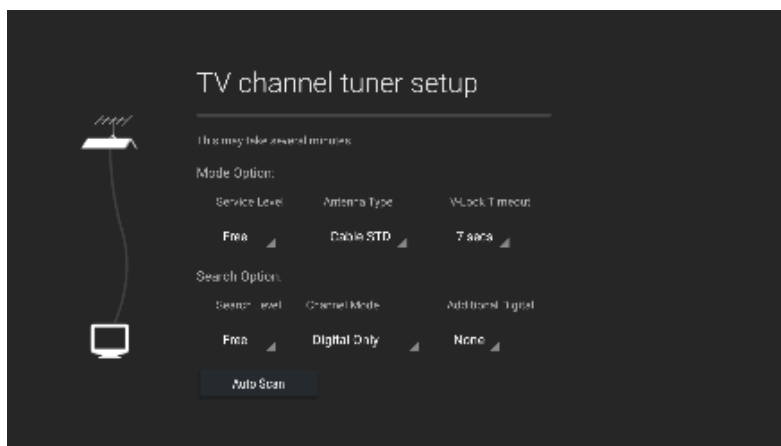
TV channel tuner setup

This may take several minutes

Mode Option:

Service Level

Free

Antenna Type

Cable STD

V-Lock Timeout

7 secs

Search Option:

Search Level

Free

Channel Mode

Digital Only

Add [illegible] Digital

None

Auto Scan